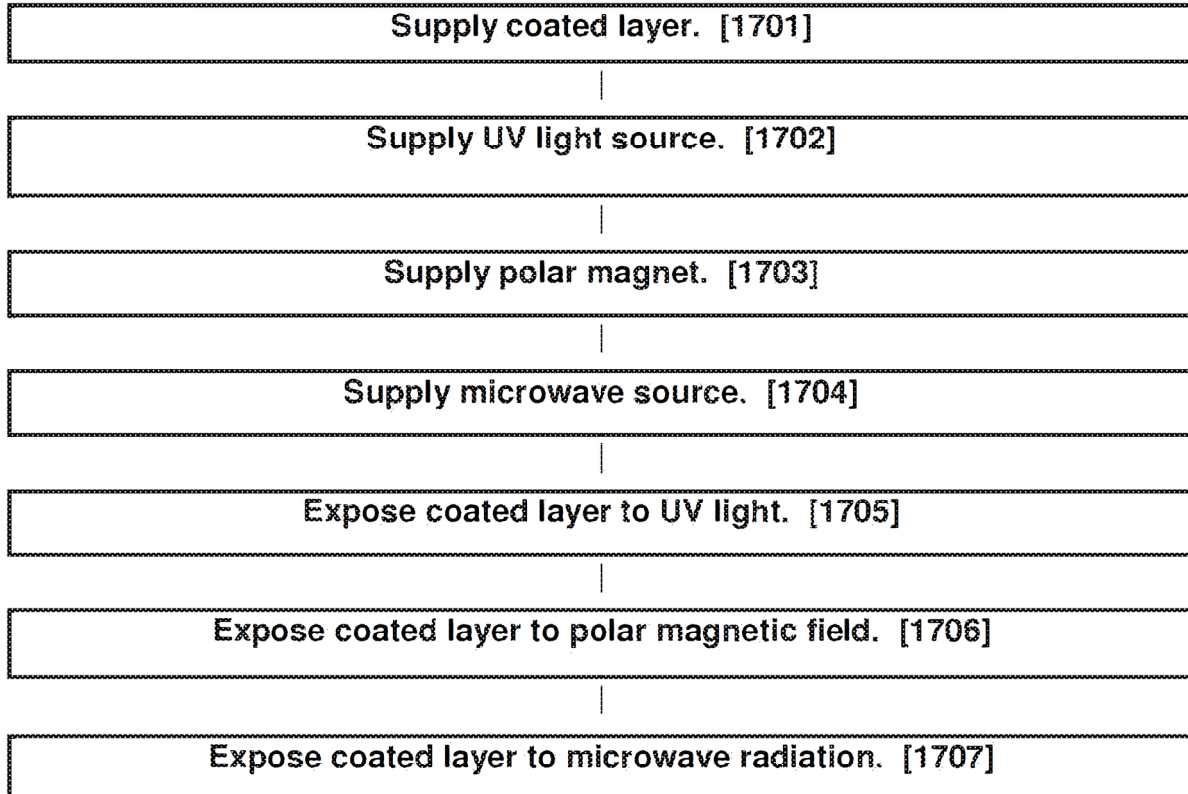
Supply coated layer. [1701]

Supply UV light source. [1702]

Supply polar magnet. [1703]

Supply microwave source. [1704]

Expose coated layer to UV light. [1705]

Expose coated layer to polar magnetic field. [1706]

Expose coated layer to microwave radiation. [1707]